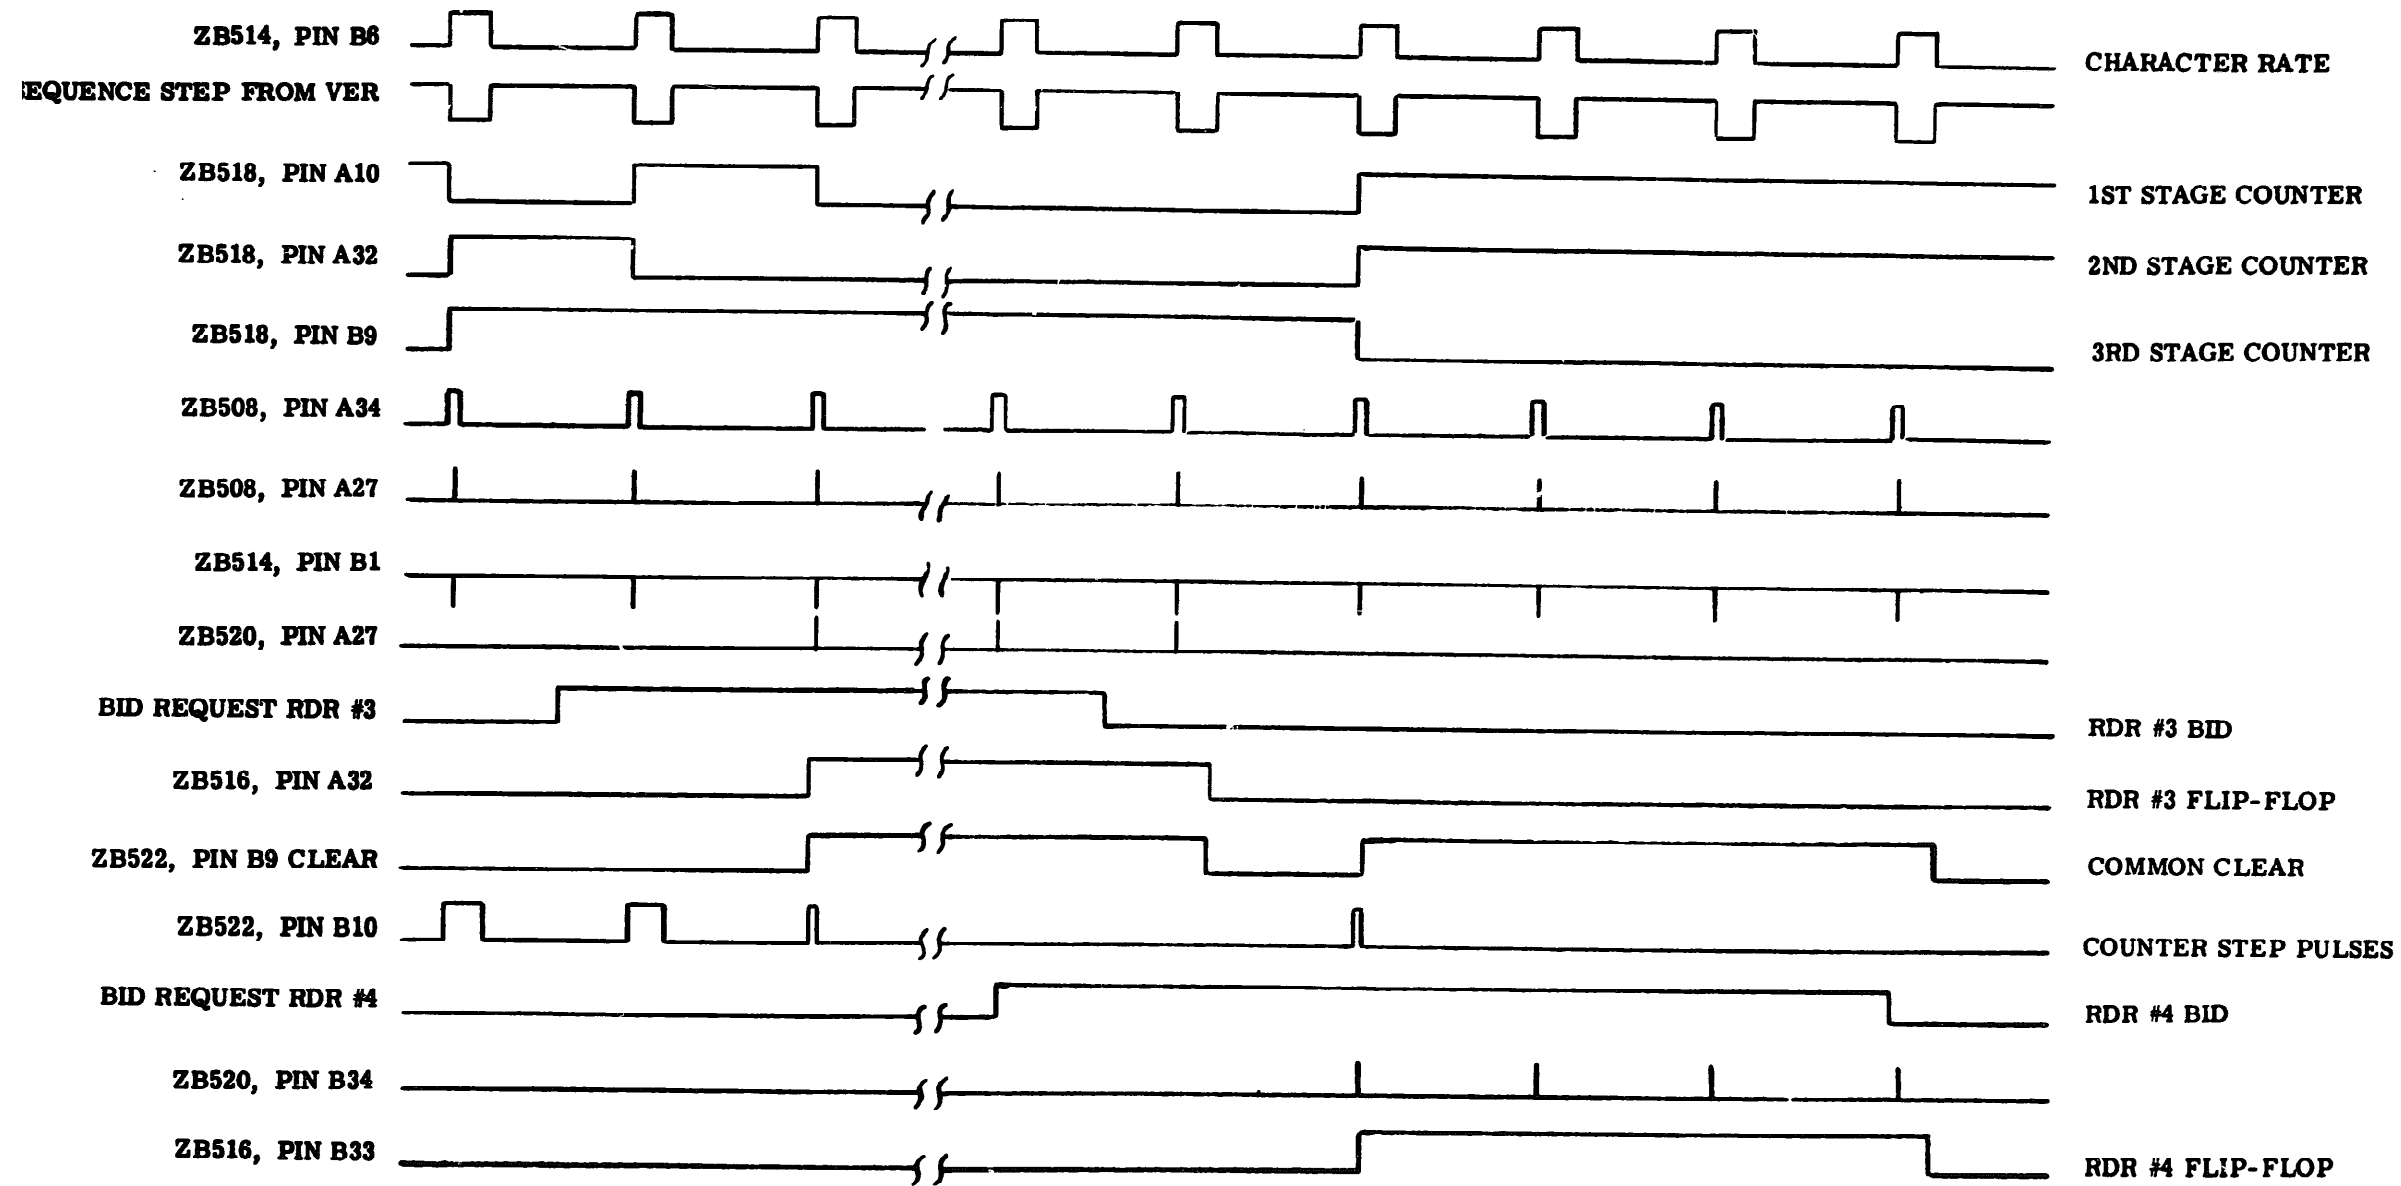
ZB514, PIN B6
CHARACTER RATE
EQUENCE STEP FROM VER
ZB518, PIN A10
1ST STAGE COUNTER
ZB518, PIN A32
2ND STAGE COUNTER
ZB518, PIN B9
3RD STAGE COUNTER
ZB508, PIN A34
ZB508, PIN A27
ZB514, PIN B1
ZB520, PIN A27
BID REQUEST RDR #3
RDR #3 BID
ZB516, PIN A32
RDR #3 FLIP-FLOP
ZB522, PIN B9 CLEAR
COMMON CLEAR
ZB522, PIN B10
COUNTER STEP PULSES
BID REQUEST RDR #4
RDR #4 BID
ZB520, PIN B34
ZB516, PIN B33
RDR #4 FLIP-FLOP